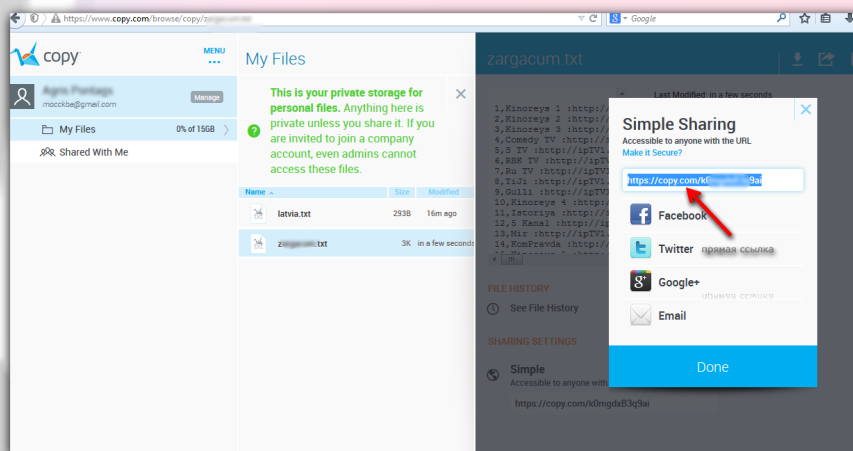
https://www.copy.com/browse/copy/z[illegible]

Google

copy

MENU

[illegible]

moc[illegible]@gmail.com

Manage

My Files

0% of 15GB

Shared With Me

My Files

This is your private storage for personal files. Anything here is private unless you share it. If you are invited to join a company account, even admins cannot access these files.

| Name | Size | Modified |
|---|---|---|
| latvia.txt | 293B | 16m ago |
| z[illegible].txt | 3K | in a few seconds |

zargacum.txt

Last Modified: in a few seconds

1,Kinoreys 1 :http://
2,Kinoreys 2 :http://
3,Kinoreys 3 :http://
4,Comedy TV :http://
5,5 TV :http://ipTV
6,RBK TV :http://ipTV
7,Ru TV :http://ipTV
8,TiJi :http://ipTV
9,Gulli :http://ipTV
10,Kinoreys 4 :http:
11,Istoriya :http://
12,5 Kanal :http://
13,Mir :http://ipTV
14,KomPravda :http://

FILE HISTORY

See File History

SHARING SETTINGS

Simple

Accessible to anyone with

https://copy.com/k0mgdxB3q9ai

Simple Sharing

Accessible to anyone with the URL

Make it Secure?

https://copy.com/k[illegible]9ai

Facebook

Twitter

прямая ссылка

Google+

Email

Done